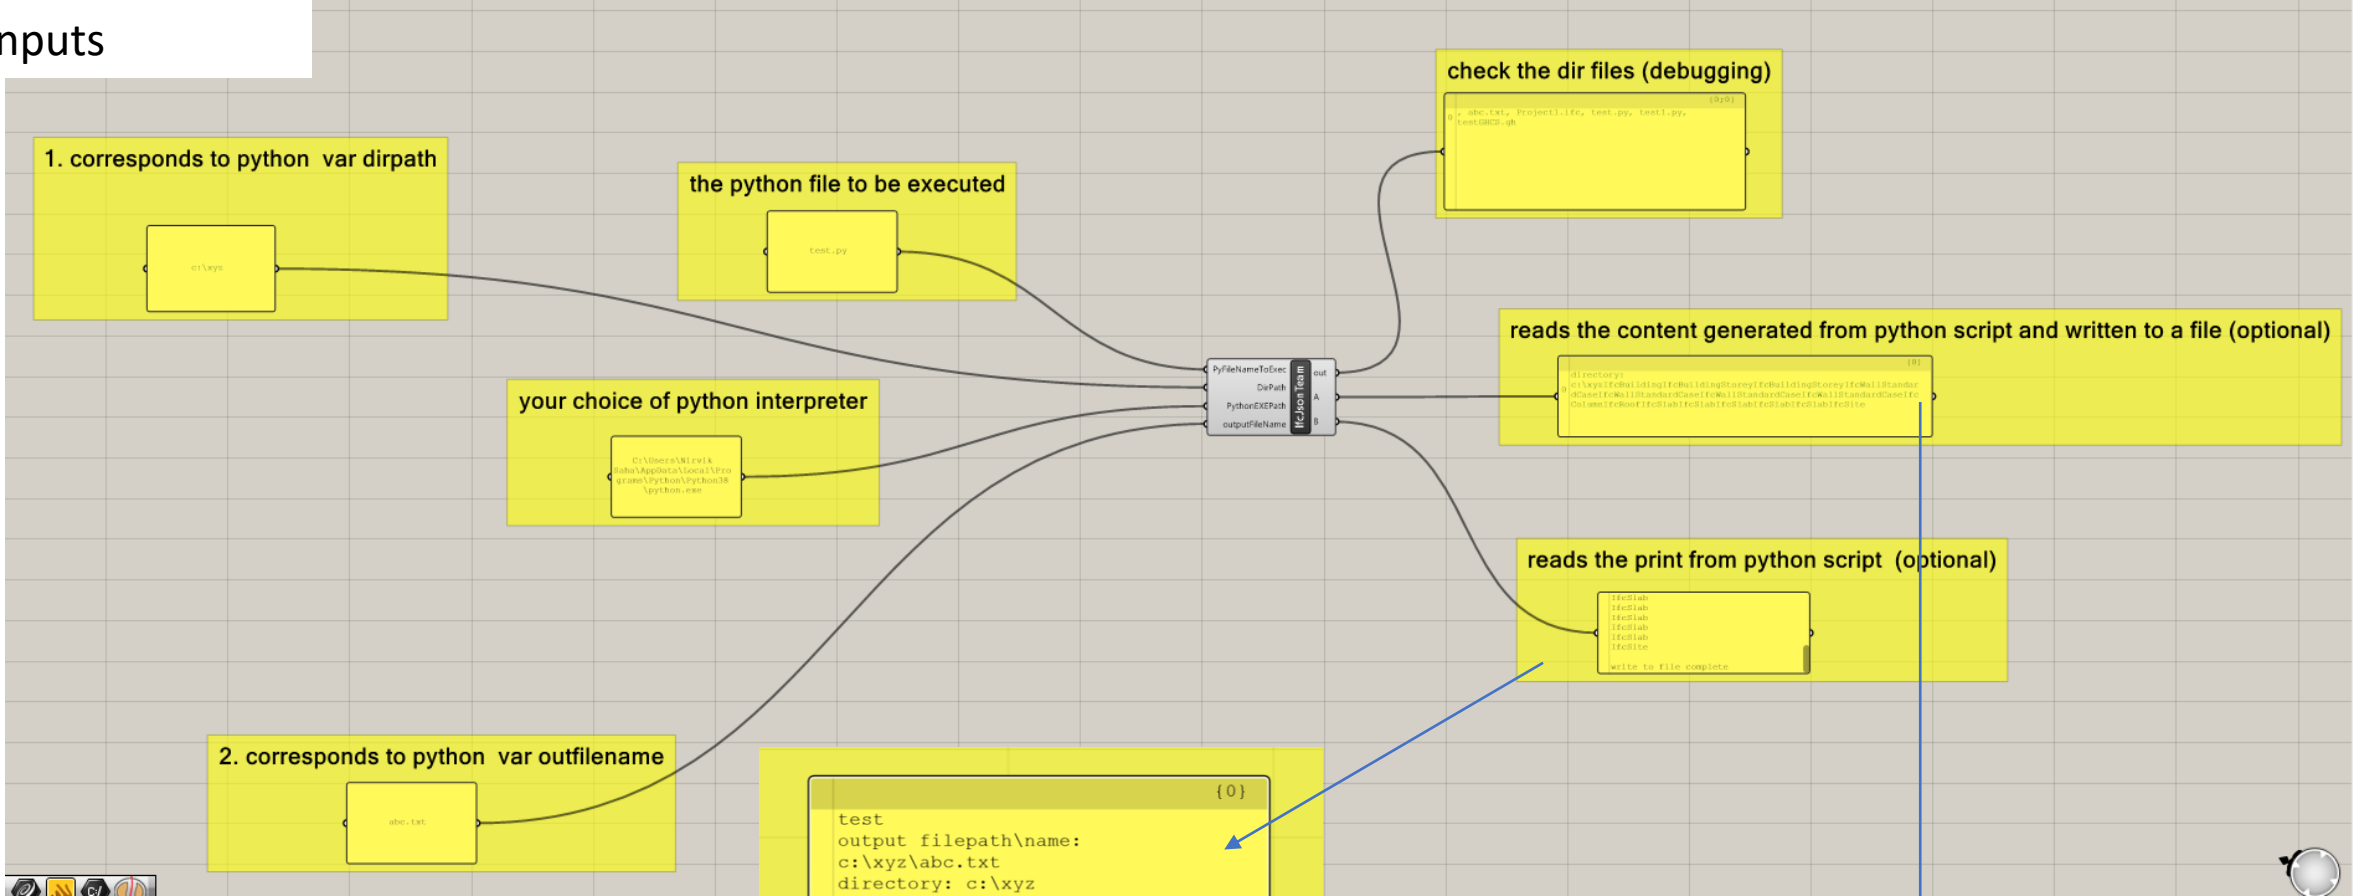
nputs

check the dir files (debugging)

{0;0}
0 , abc.txt, Project1.ifc, test.py, test1.py, testGHCS.gh

1. corresponds to python var dirpath

c:\xyz

the python file to be executed

test.py

reads the content generated from python script and written to a file (optional)

{0}
0 directory:
c:\xyzIfcBuildingIfcBuildingStoreyIfcBuildingStoreyIfcWallStandardCaseIfcWallStandardCaseIfcWallStandardCaseIfcWallStandardCaseIfcColumnIfcRoofIfcSlabIfcSlabIfcSlabIfcSlabIfcSlabIfcSite

PyFileNameToExec
DirPath
PythonEXEPath
outputFileName
IfcJson Team
out
A
B

your choice of python interpreter

C:\Users\Nirvik Saha\AppData\Local\Programs\Python\Python38\python.exe

reads the print from python script (optional)

IfcSlab
IfcSlab
IfcSlab
IfcSlab
IfcSlab
IfcSite
write to file complete

2. corresponds to python var outfilename

abc.txt

{0}
test
output filepath\name:
c:\xyz\abc.txt
directory: c:\xyz